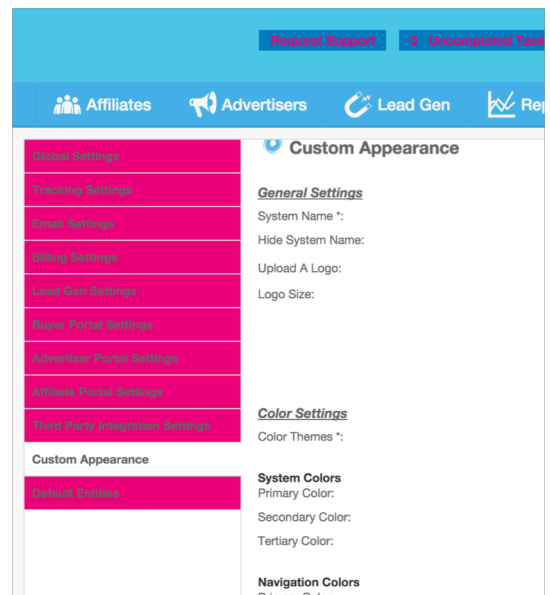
Request Support
0 Uncompleted Task

Affiliates
Advertisers
Lead Gen
Re

Global Settings
Tracking Settings
Email Settings
Billing Settings
Lead Gen Settings
Buyer Portal Settings
Advertiser Portal Settings
Affiliate Portal Settings
Third Party Integration Settings
Custom Appearance
Default Entities

Custom Appearance

General Settings
System Name *:
Hide System Name:
Upload A Logo:
Logo Size:

Color Settings
Color Themes *:

System Colors
Primary Color:
Secondary Color:
Tertiary Color:

Navigation Colors
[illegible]